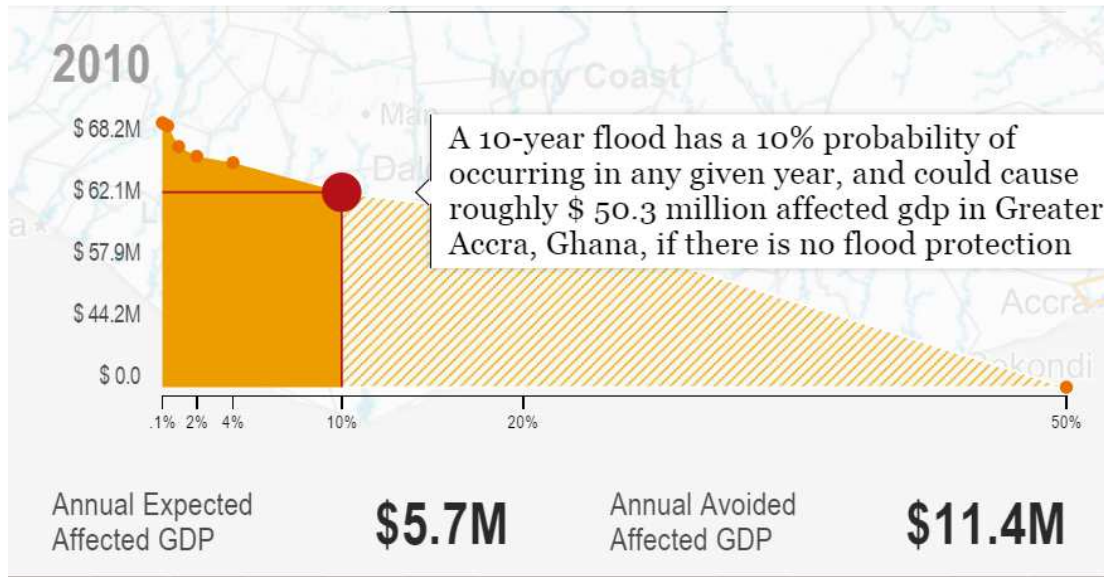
2010

Ivory Coast

Man

Dal

Accra

Sekondi

$ 68.2M
$ 62.1M
$ 57.9M
$ 44.2M
$ 0.0

A 10-year flood has a 10% probability of occurring in any given year, and could cause roughly $ 50.3 million affected gdp in Greater Accra, Ghana, if there is no flood protection

.1% 2% 4% 10% 20% 50%

Annual Expected Affected GDP

$5.7M

Annual Avoided Affected GDP

$11.4M